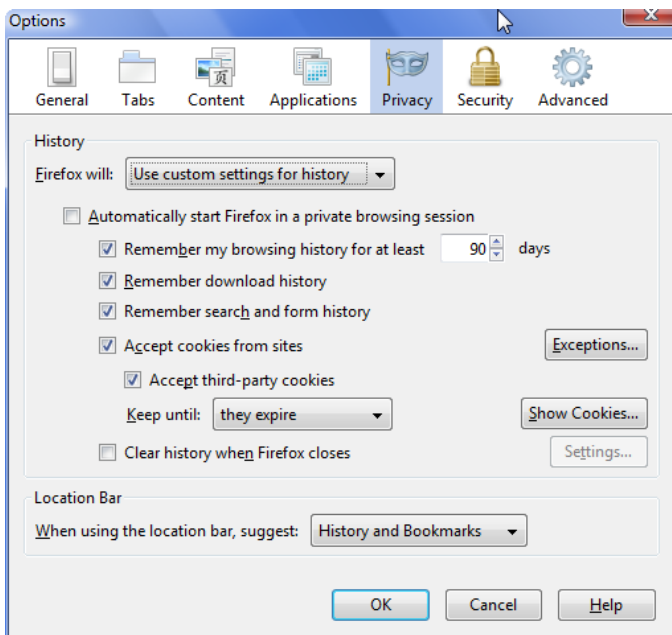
Options

General Tabs Content Applications Privacy Security Advanced

History

Firefox will: Use custom settings for history

Automatically start Firefox in a private browsing session

Remember my browsing history for at least 90 days

Remember download history

Remember search and form history

Accept cookies from sites

Exceptions...

Accept third-party cookies

Keep until: they expire

Show Cookies...

Clear history when Firefox closes

Settings...

Location Bar

When using the location bar, suggest: History and Bookmarks

OK Cancel Help